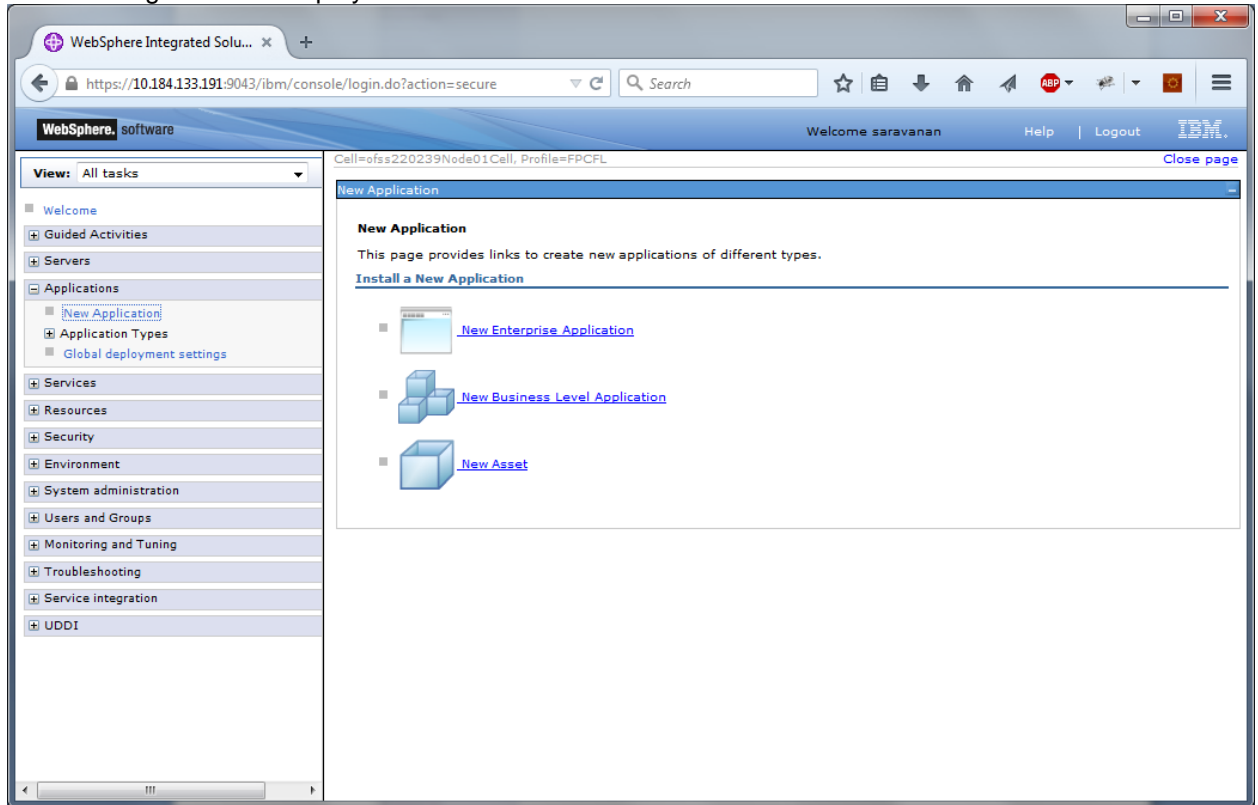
WebSphere Integrated Solu...

https://10.184.133.191:9043/ibm/console/login.do?action=secure

Search

WebSphere. software

Welcome saravanan

Help | Logout

IBM.

View: All tasks

Welcome

Guided Activities

Servers

Applications

New Application

Application Types

Global deployment settings

Services

Resources

Security

Environment

System administration

Users and Groups

Monitoring and Tuning

Troubleshooting

Service integration

UDDI

Cell=ofss220239Node01Cell, Profile=FPCFL

Close page

New Application

New Application

This page provides links to create new applications of different types.

Install a New Application

New Enterprise Application

New Business Level Application

New Asset